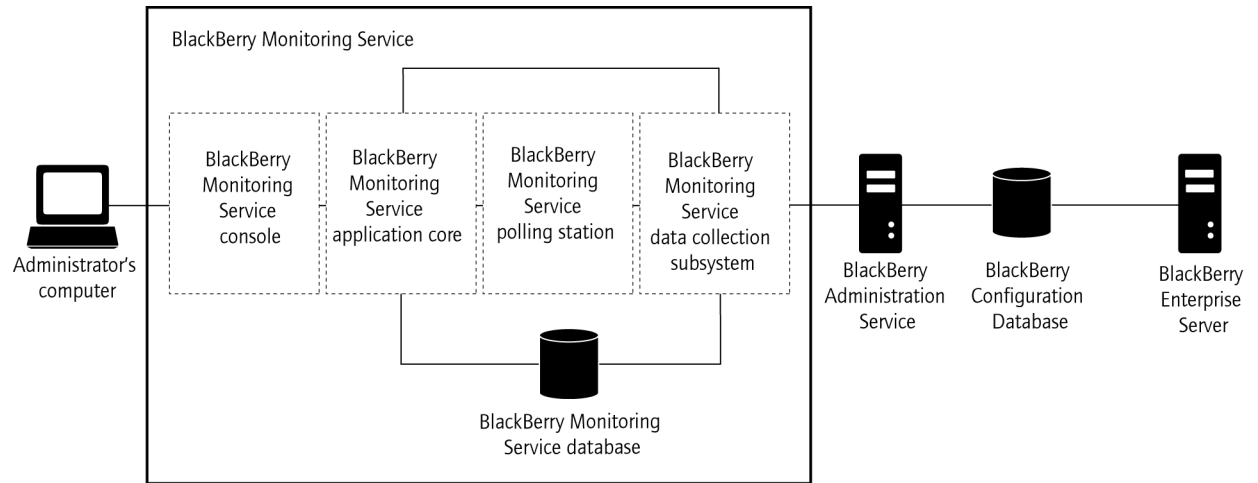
BlackBerry Monitoring Service

Administrator's computer

BlackBerry Monitoring Service console

BlackBerry Monitoring Service application core

BlackBerry Monitoring Service polling station

BlackBerry Monitoring Service data collection subsystem

BlackBerry Monitoring Service database

BlackBerry Administration Service

BlackBerry Configuration Database

BlackBerry Enterprise Server